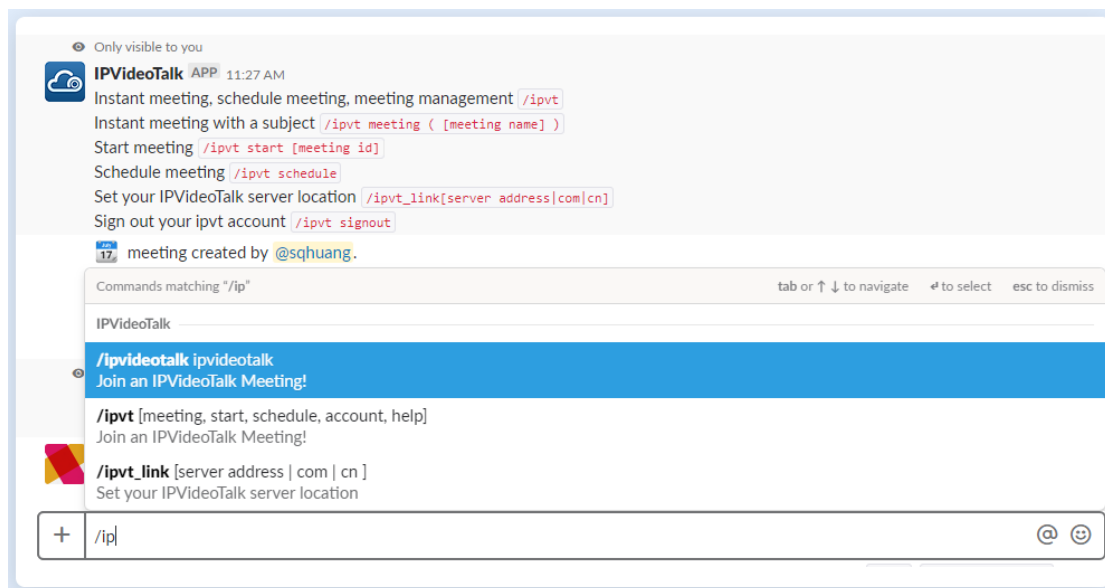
Only visible to you

IPVideoTalk APP 11:27 AM
Instant meeting, schedule meeting, meeting management /ipvt
Instant meeting with a subject /ipvt meeting ( [meeting name] )
Start meeting /ipvt start [meeting id]
Schedule meeting /ipvt schedule
Set your IPVideoTalk server location /ipvt_link[server address|com|cn]
Sign out your ipvt account /ipvt signout

17 meeting created by @sqhuang.

Commands matching "/ip"

tab or ↑ ↓ to navigate ↵ to select esc to dismiss

IPVideoTalk

/ipvideotalk ipvideotalk
Join an IPVideoTalk Meeting!

/ipvt [meeting, start, schedule, account, help]
Join an IPVideoTalk Meeting!

/ipvt_link [server address | com | cn ]
Set your IPVideoTalk server location

+ /ip